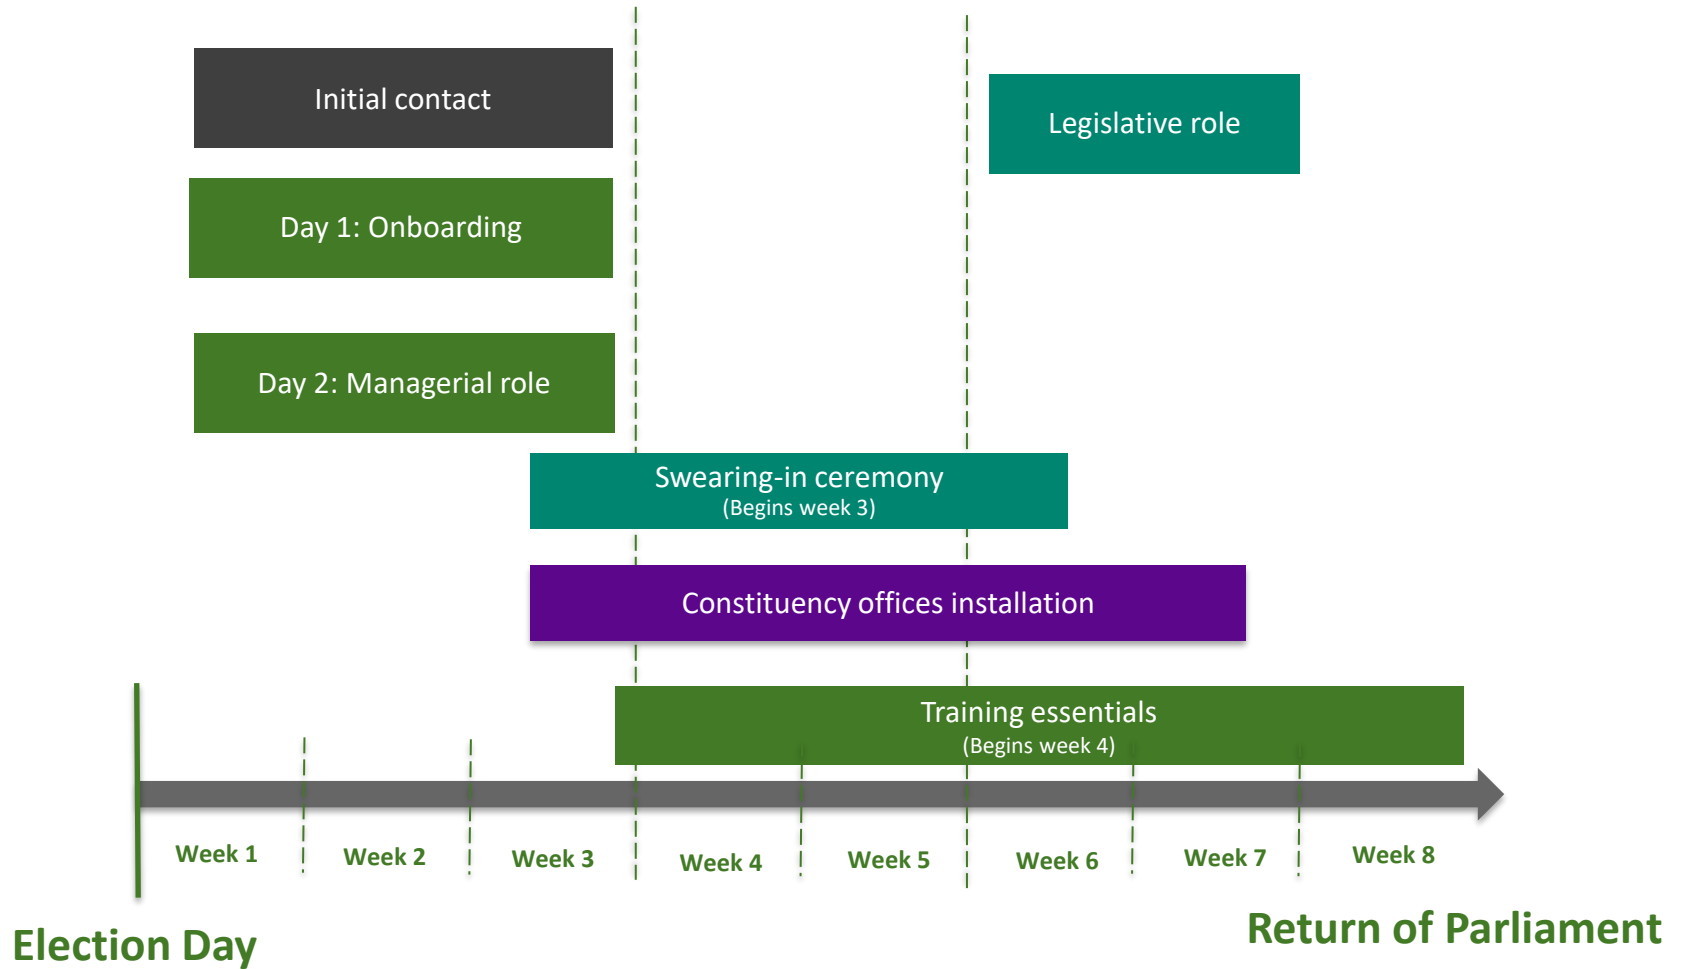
Initial contact

Legislative role

Day 1: Onboarding

Day 2: Managerial role

Swearing-in ceremony
(Begins week 3)

Constituency offices installation

Training essentials
(Begins week 4)

Week 1 Week 2 Week 3 Week 4 Week 5 Week 6 Week 7 Week 8

Election Day

Return of Parliament